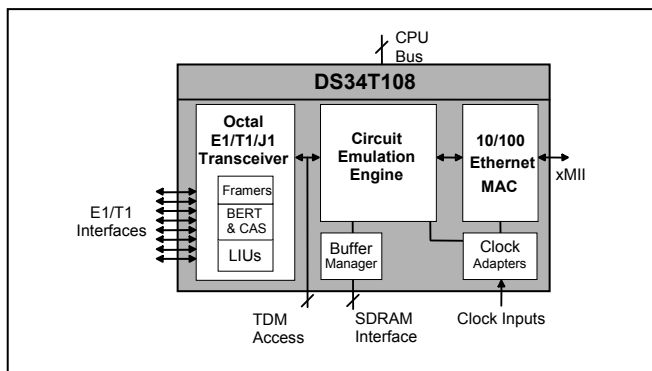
CPU
Bus

DS34T108

Octal
E1/T1/J1
Transceiver

Framers

BERT
& CAS

LIUs

Circuit
Emulation
Engine

10/100
Ethernet
MAC

xMII

E1/T1
Interfaces

Buffer
Manager

Clock
Adapters

TDM
Access

SDRAM
Interface

Clock Inputs